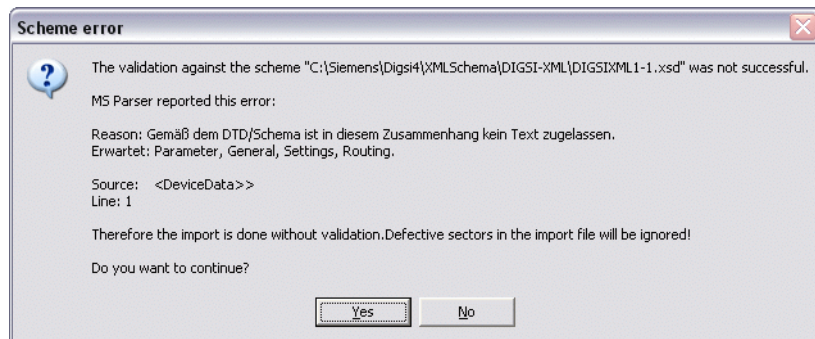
Scheme error

The validation against the scheme "C:\Siemens\Digsi4\XMLSchema\DIGSI-XML\DIGSIXML1-1.xsd" was not successful.

MS Parser reported this error:

Reason: Gemäß dem DTD/Schema ist in diesem Zusammenhang kein Text zugelassen.
Erwartet: Parameter, General, Settings, Routing.

Source: <DeviceData>>
Line: 1

Therefore the import is done without validation.Defective sectors in the import file will be ignored!

Do you want to continue?

Yes No